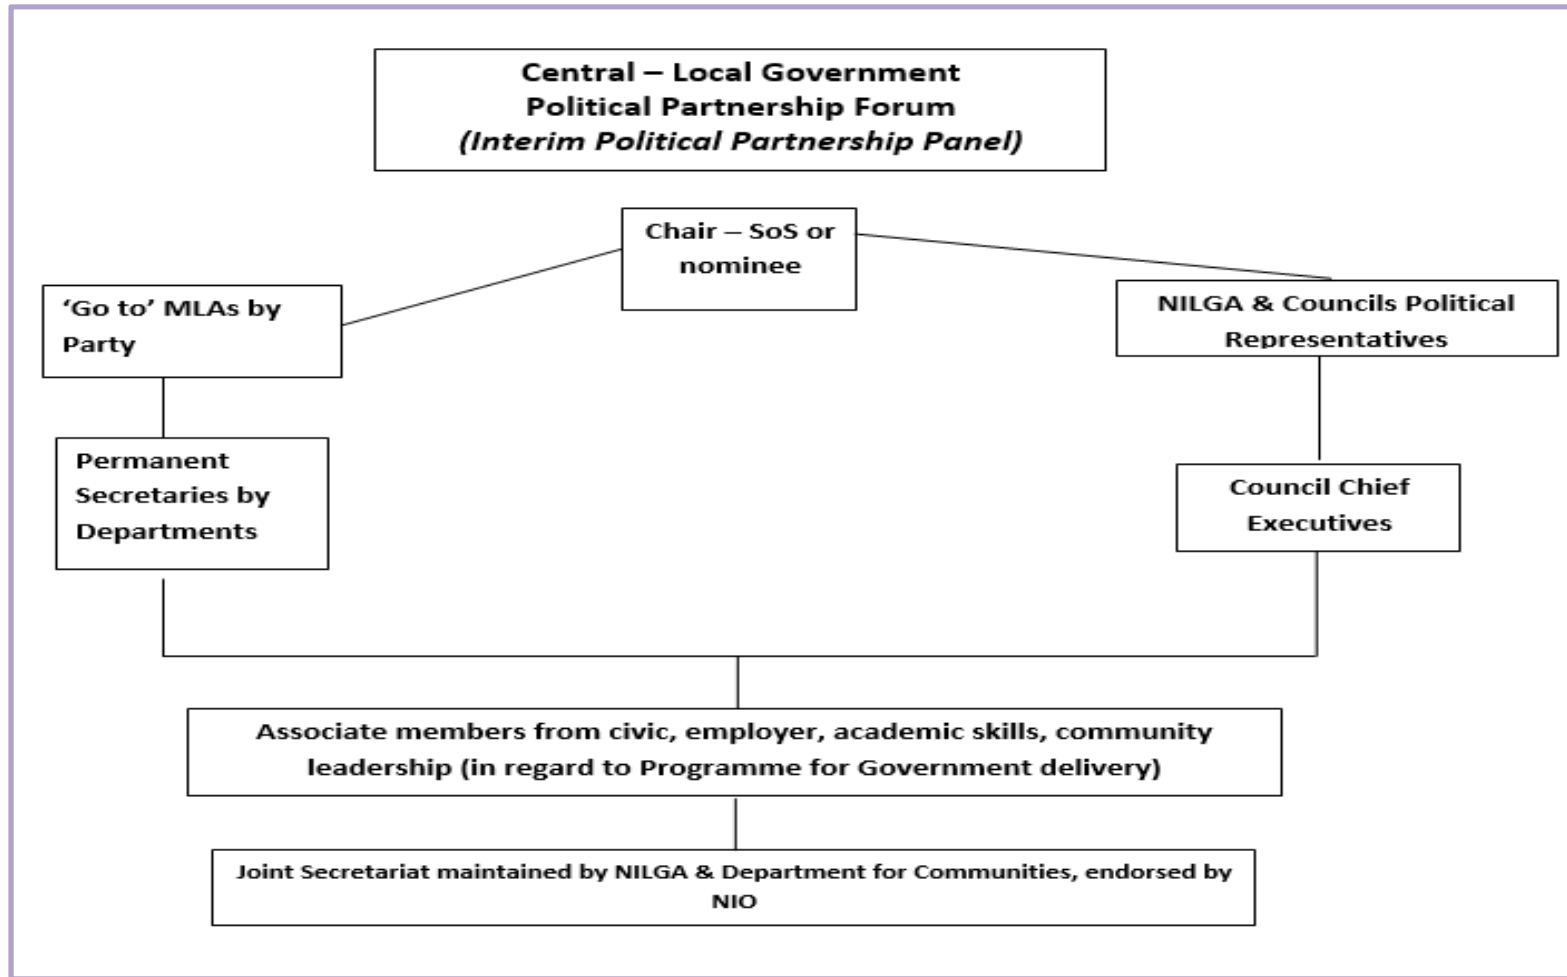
Central – Local Government
Political Partnership Forum
(Interim Political Partnership Panel)

Chair – SoS or nominee

'Go to' MLAs by Party

NILGA & Councils Political Representatives

Permanent Secretaries by Departments

Council Chief Executives

Associate members from civic, employer, academic skills, community leadership (in regard to Programme for Government delivery)

Joint Secretariat maintained by NILGA & Department for Communities, endorsed by NIO